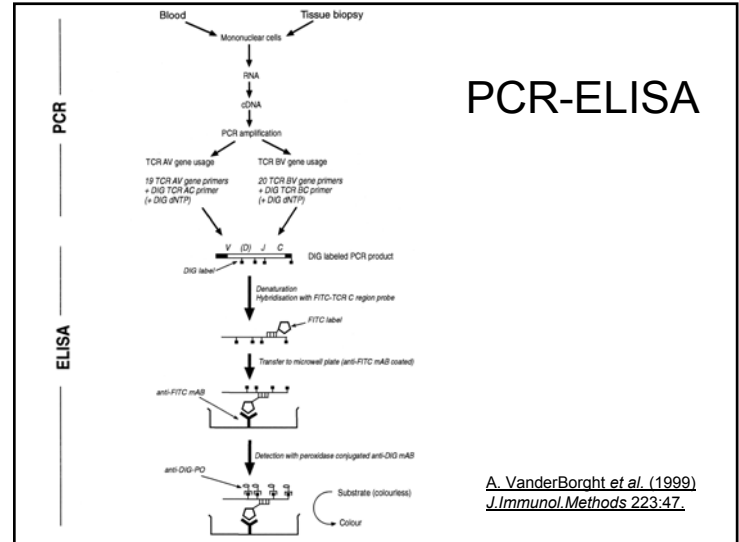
PCR-ELISA

PCR

Blood

Tissue biopsy

Mononuclear cells

RNA

cDNA

PCR amplification

TCR AV gene usage

19 TCR AV gene primers + DIG TCR AC primer (+ DIG dNTP)

TCR BV gene usage

20 TCR BV gene primers + DIG TCR BC primer (+ DIG dNTP)

ELISA

V (D) J C

DIG labeled PCR product

DIG label

Denaturation
Hybridisation with FITC-TCR C region probe

FITC label

Transfer to microwell plate (anti-FITC mAB coated)

anti-FITC mAB

Detection with peroxidase conjugated anti-DIG mAB

anti-DIG-PO

Substrate (colourless)

Colour

A. VanderBorght *et al.* (1999) *J.Immunol.Methods* 223:47.